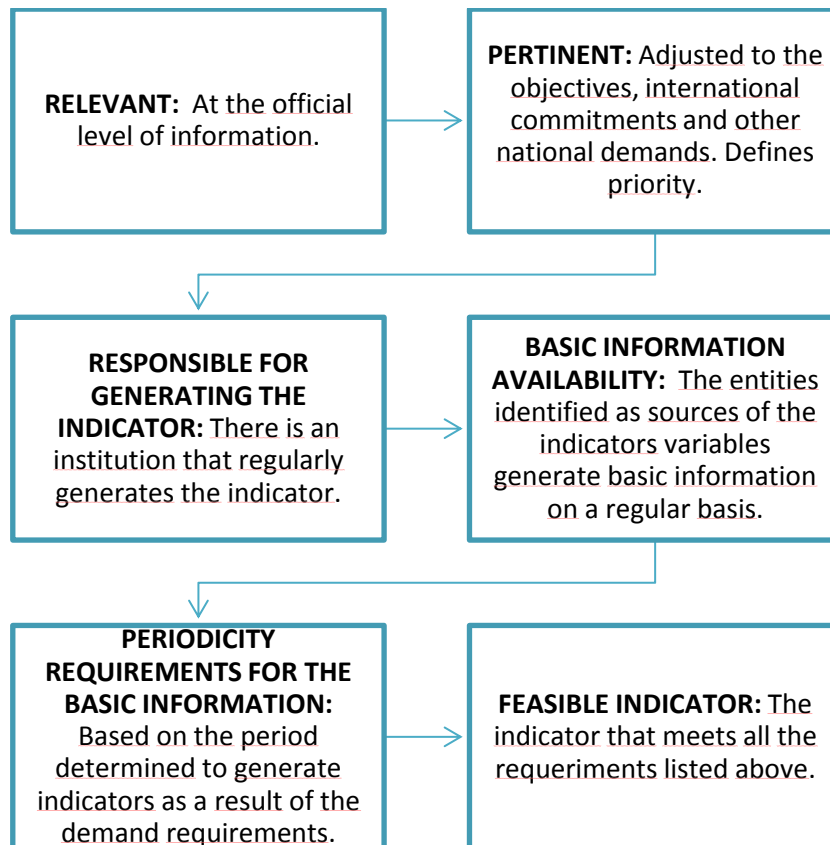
RELEVANT: At the official level of information.

PERTINENT: Adjusted to the objectives, international commitments and other national demands. Defines priority.

RESPONSIBLE FOR GENERATING THE INDICATOR: There is an institution that regularly generates the indicator.

BASIC INFORMATION AVAILABILITY: The entities identified as sources of the indicators variables generate basic information on a regular basis.

PERIODICITY REQUIREMENTS FOR THE BASIC INFORMATION: Based on the period determined to generate indicators as a result of the demand requirements.

FEASIBLE INDICATOR: The indicator that meets all the requeriments listed above.